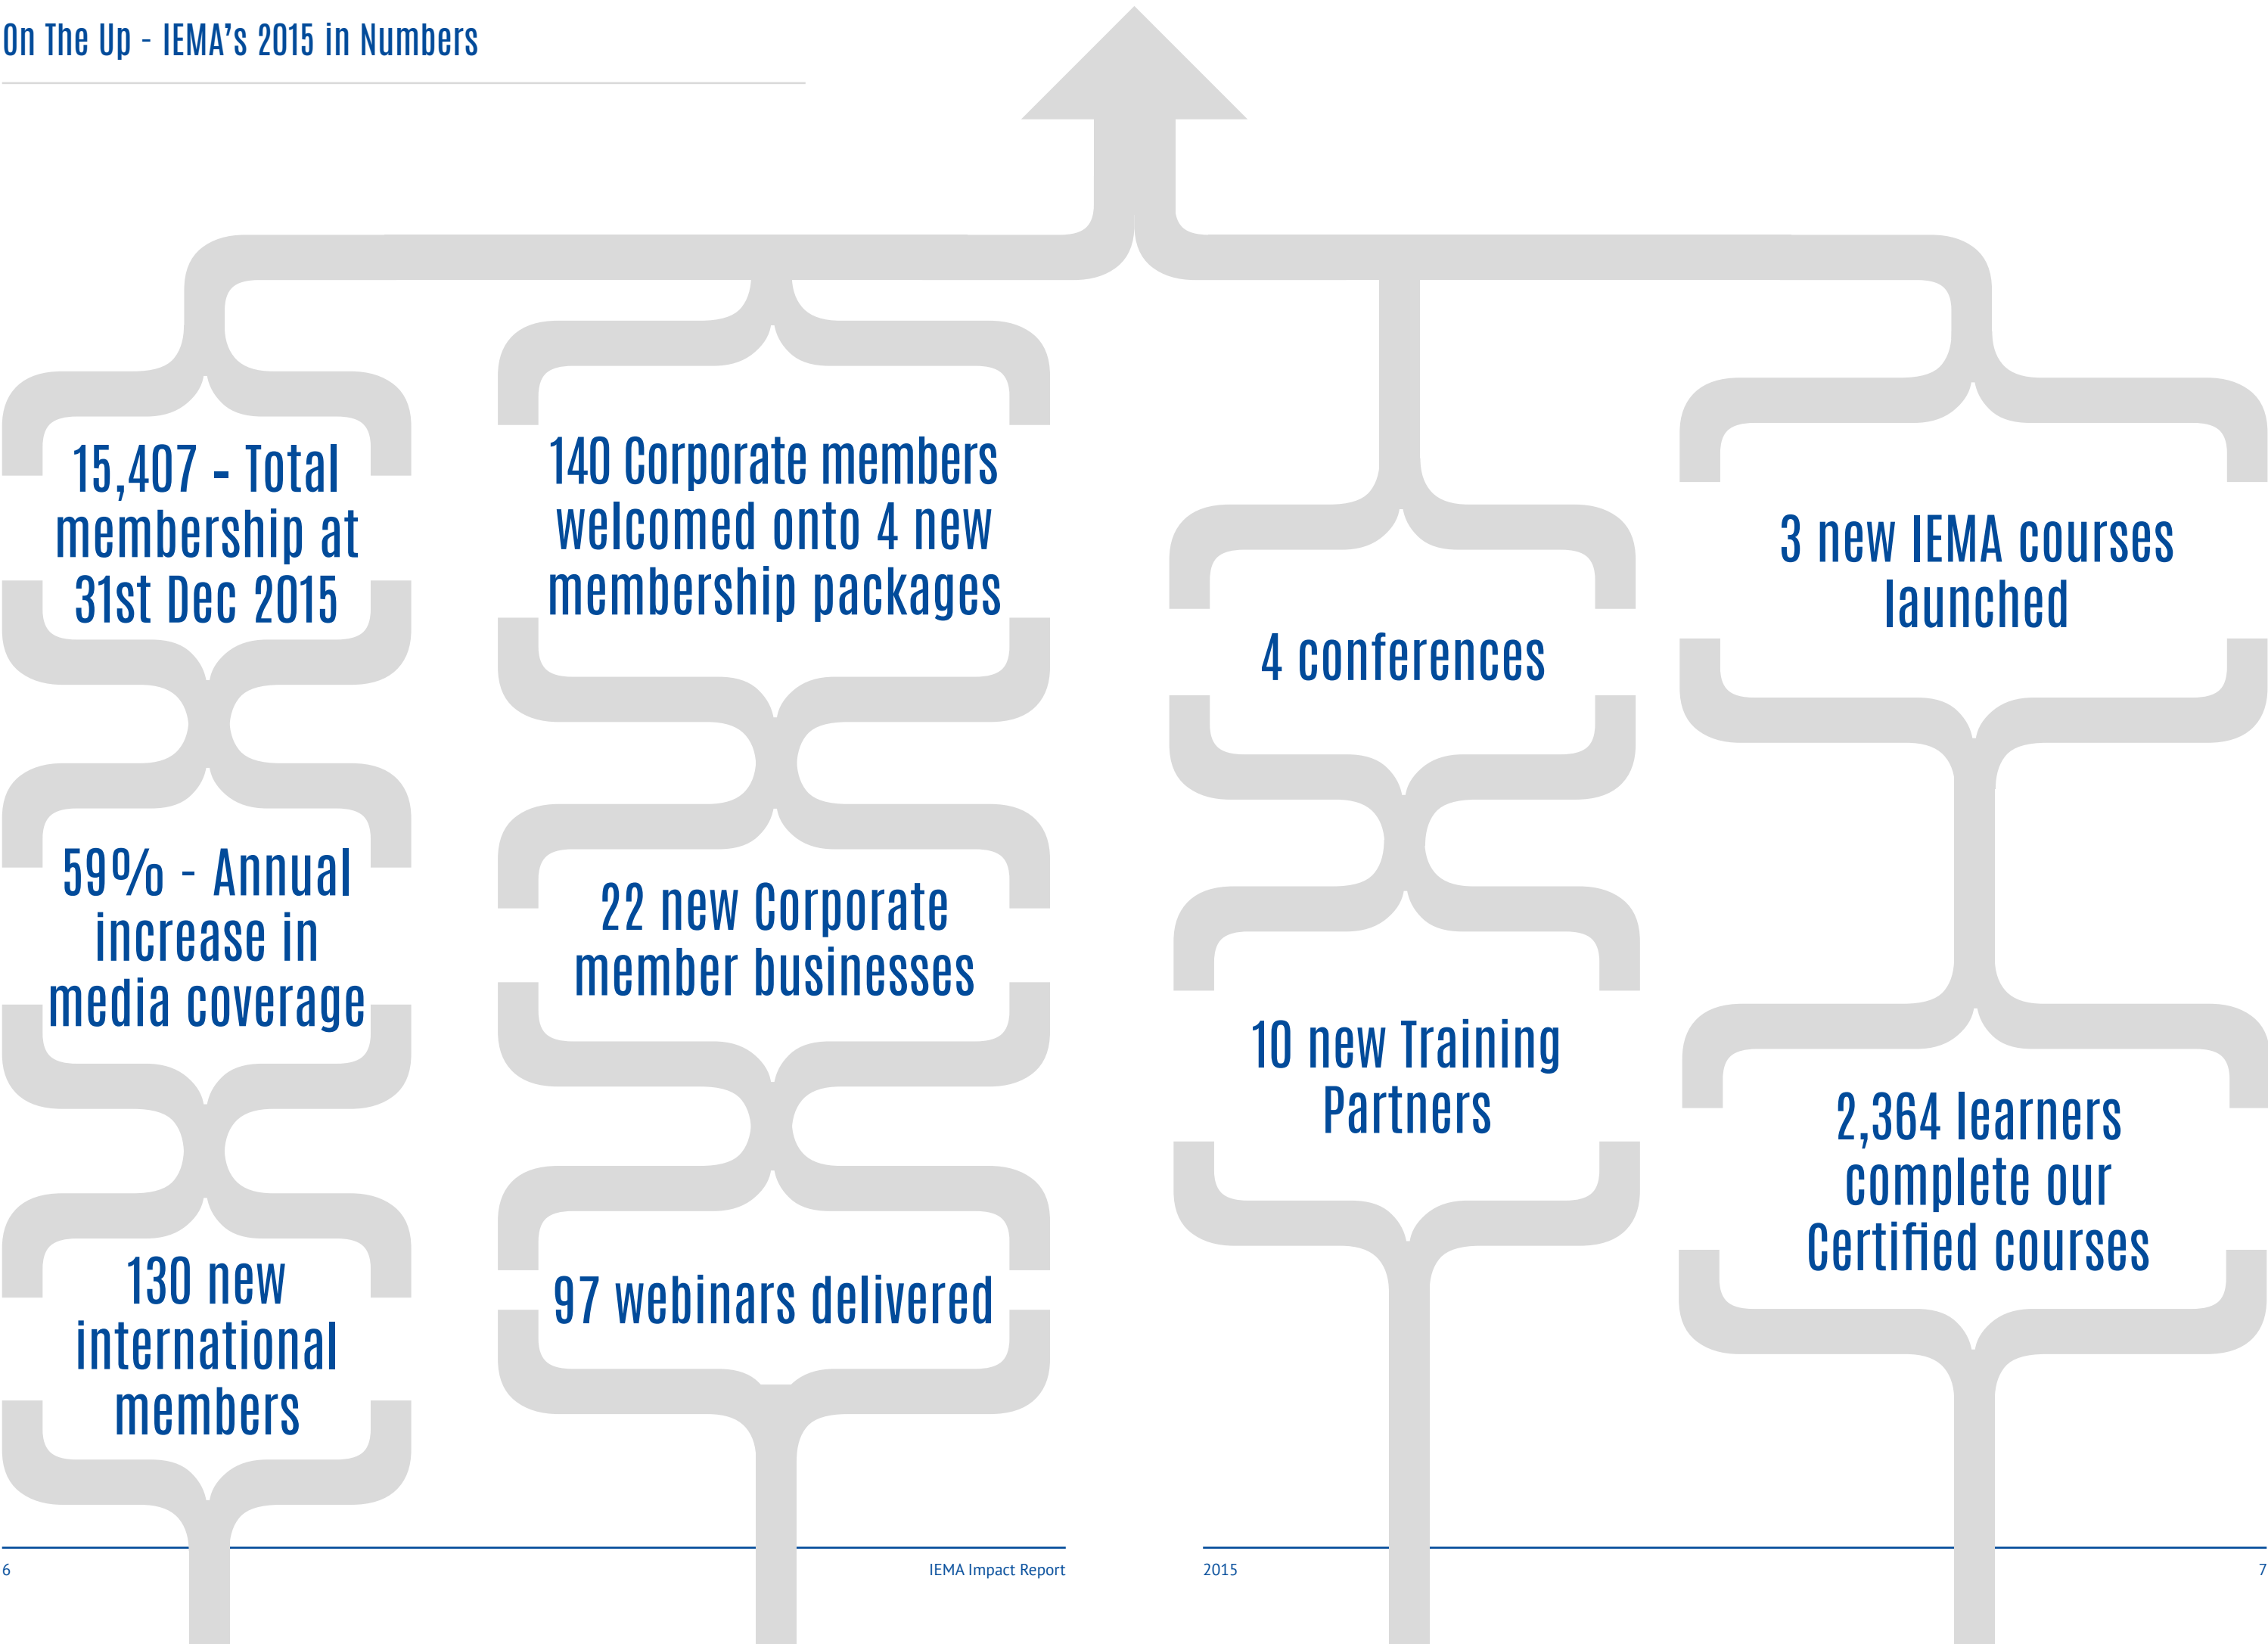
On The Up - IEMA's 2015 in Numbers

15,407 - Total membership at 31st Dec 2015

59% - Annual increase in media coverage

130 new international members

140 Corporate members welcomed onto 4 new membership packages

22 new Corporate member businesses

97 webinars delivered

4 conferences

10 new Training Partners

3 new IEMA courses launched

2,364 learners complete our Certified courses

6

IEMA Impact Report

2015

7